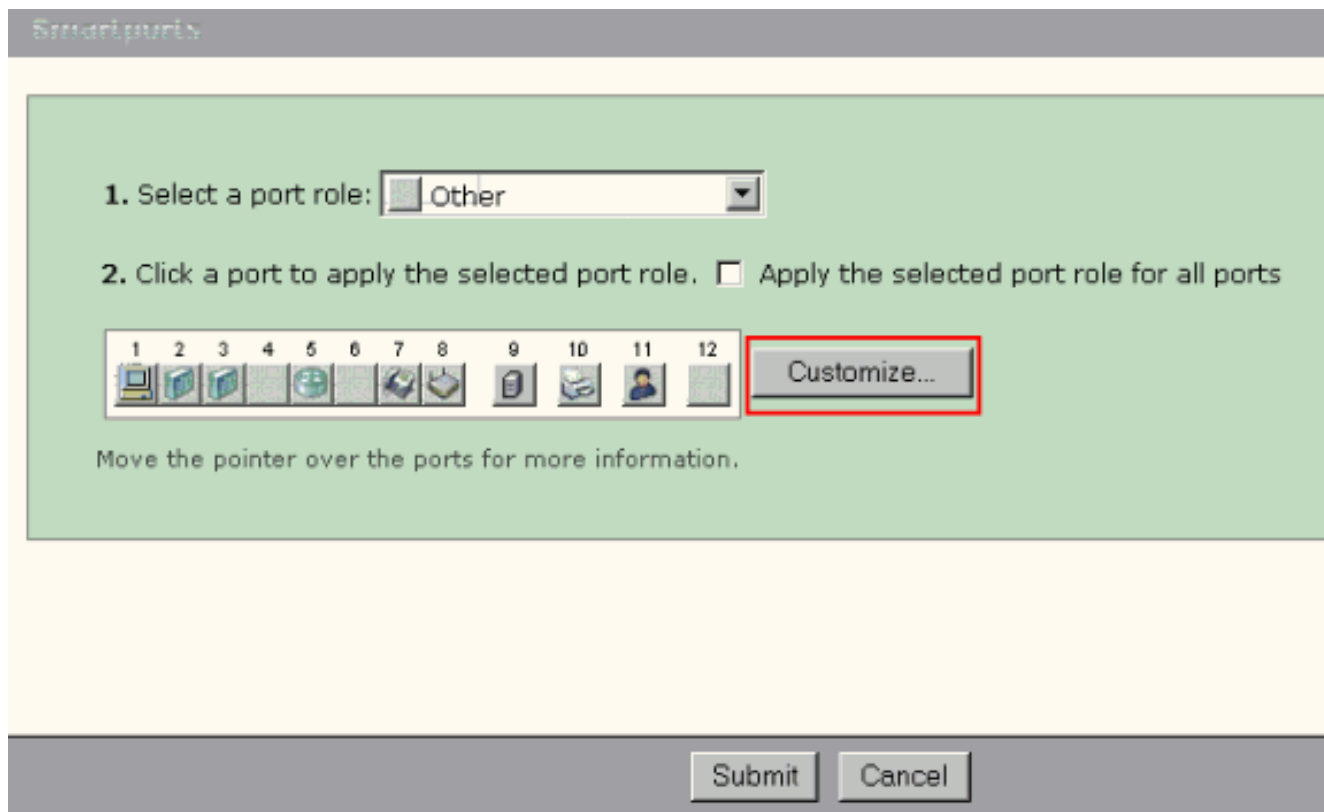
Smartports

1. Select a port role: Other

2. Click a port to apply the selected port role. Apply the selected port role for all ports

1 2 3 4 5 6 7 8 9 10 11 12

Customize...

Move the pointer over the ports for more information.

Submit Cancel